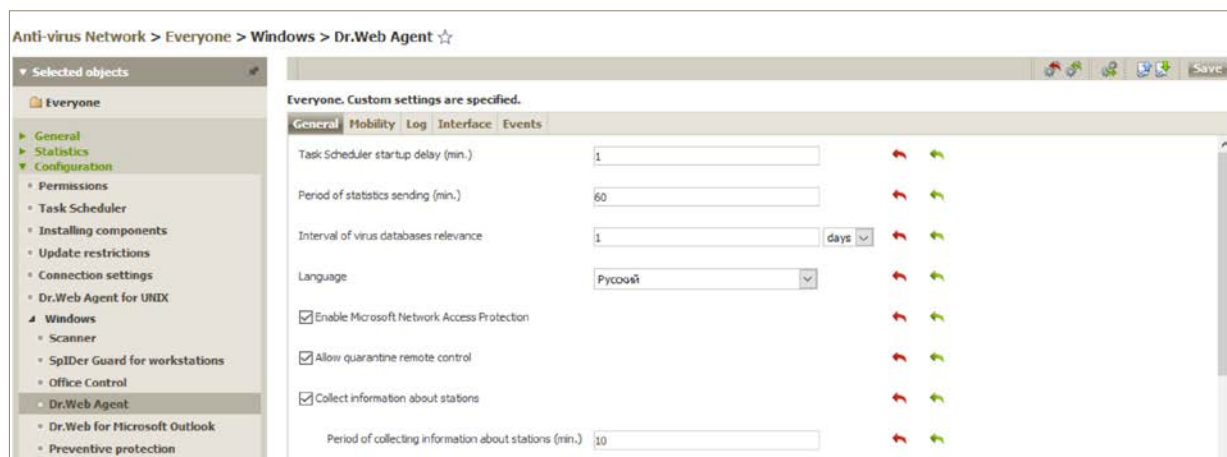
Anti-virus Network > Everyone > Windows > Dr.Web Agent ☆

Selected objects

Everyone

General
Statistics
Configuration
Permissions
Task Scheduler
Installing components
Update restrictions
Connection settings
Dr.Web Agent for UNIX
Windows
Scanner
SpIDer Guard for workstations
Office Control
Dr.Web Agent
Dr.Web for Microsoft Outlook
Preventive protection

Save

Everyone. Custom settings are specified.

General | Mobility | Log | Interface | Events

Task Scheduler startup delay (min.) 1

Period of statistics sending (min.) 60

Interval of virus databases relevance 1 days

Language Русский

☑ Enable Microsoft Network Access Protection

☑ Allow quarantine remote control

☑ Collect information about stations

Period of collecting information about stations (min.) 10